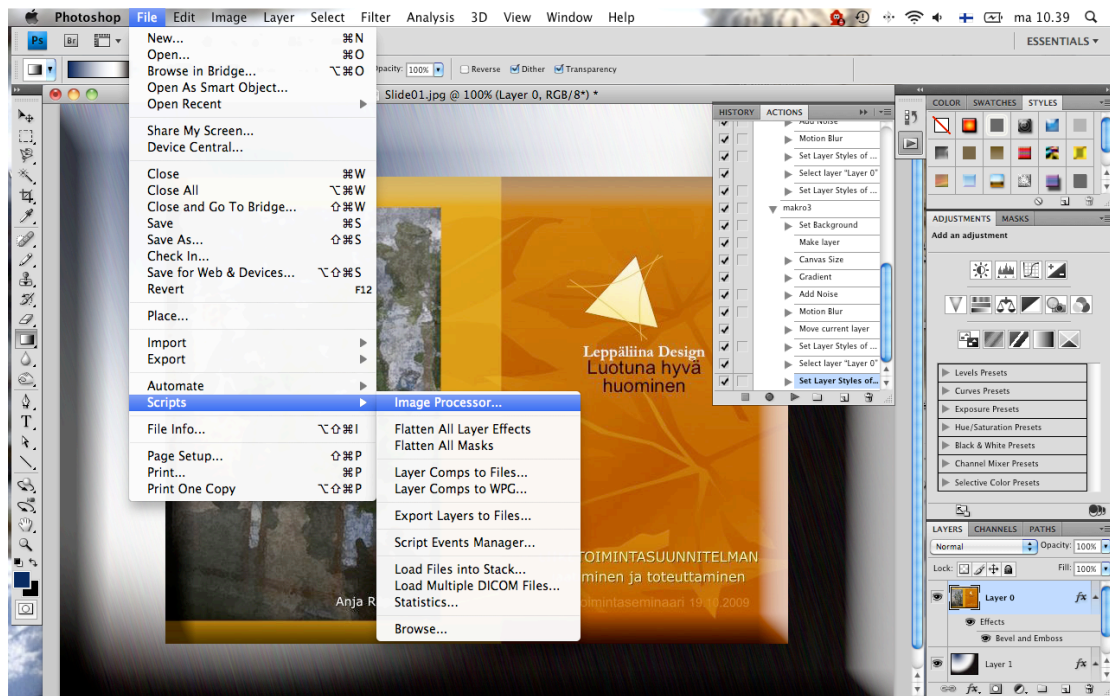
Photoshop File Edit Image Layer Select Filter Analysis 3D View Window Help
ma 10.39

ESSENTIALS

New... ⌘N
Open... ⌘O
Browse in Bridge... ⌥⌘O
Open As Smart Object...
Open Recent

Share My Screen...
Device Central...

Close ⌘W
Close All ⌥⌘W
Close and Go To Bridge... ⇧⌘W
Save ⌘S
Save As... ⇧⌘S
Check In...
Save for Web & Devices... ⌥⇧⌘S
Revert F12

Place...

Import
Export

Automate
Scripts

File Info... ⌥⇧⌘I

Page Setup... ⇧⌘P
Print... ⌘P
Print One Copy ⌥⇧⌘P

Image Processor...

Flatten All Layer Effects
Flatten All Masks

Layer Comps to Files...
Layer Comps to WPG...

Export Layers to Files...

Script Events Manager...

Load Files into Stack...
Load Multiple DICOM Files...
Statistics...

Browse...

pacity: 100% Reverse Dither Transparency

Slide01.jpg @ 100% (Layer 0, RGB/8*) *

HISTORY ACTIONS
Add Noise
Motion Blur
Set Layer Styles of ...
Select layer "Layer 0"
Set Layer Styles of ...
makro3
Set Background
Make layer
Canvas Size
Gradient
Add Noise
Motion Blur
Move current layer
Set Layer Styles of ...
Select layer "Layer 0"
Set Layer Styles of...

Leppäliina Design
Luotuna hyvä huominen

TOIMINTASUUNNITELMAN
minen ja toteuttaminen
oimintaseminaari 19.10.2009
Anja R

COLOR SWATCHES STYLES

ADJUSTMENTS MASKS
Add an adjustment

Levels Presets
Curves Presets
Exposure Presets
Hue/Saturation Presets
Black & White Presets
Channel Mixer Presets
Selective Color Presets

LAYERS CHANNELS PATHS
Normal Opacity: 100%
Lock: Fill: 100%
Layer 0
Effects
Bevel and Emboss
Layer 1